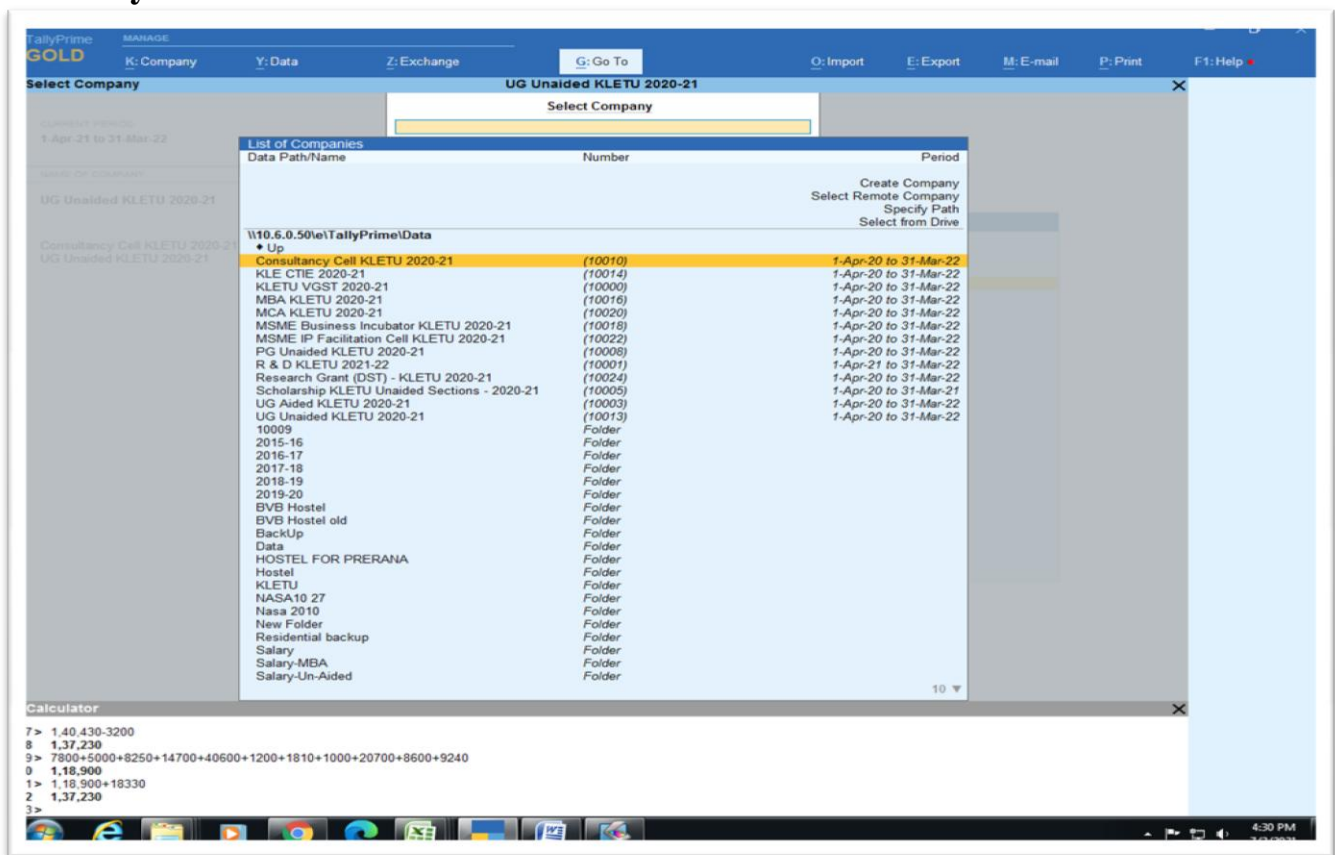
TallyPrime GOLD
MANAGE
K: Company Y: Data Z: Exchange G: Go To O: Import E: Export M: E-mail P: Print F1: Help

Select Company
UG Unaided KLETU 2020-21

CURRENT PERIOD
1-Apr-21 to 31-Mar-22

NAME OF COMPANY
UG Unaided KLETU 2020-21

Consultancy Cell KLETU 2020-21
UG Unaided KLETU 2020-21

Select Company

List of Companies

| Data Path/Name | Number | Period |
|---|---|---|
| | | Create Company |
| | | Select Remote Company |
| | | Specify Path |
| | | Select from Drive |
| \\10.6.0.50\e\TallyPrime\Data | | |
| ◆ Up | | |
| Consultancy Cell KLETU 2020-21 | (10010) | 1-Apr-20 to 31-Mar-22 |
| KLE CTIE 2020-21 | (10014) | 1-Apr-20 to 31-Mar-22 |
| KLETU VGST 2020-21 | (10000) | 1-Apr-20 to 31-Mar-22 |
| MBA KLETU 2020-21 | (10016) | 1-Apr-20 to 31-Mar-22 |
| MCA KLETU 2020-21 | (10020) | 1-Apr-20 to 31-Mar-22 |
| MSME Business Incubator KLETU 2020-21 | (10018) | 1-Apr-20 to 31-Mar-22 |
| MSME IP Facilitation Cell KLETU 2020-21 | (10022) | 1-Apr-20 to 31-Mar-22 |
| PG Unaided KLETU 2020-21 | (10008) | 1-Apr-20 to 31-Mar-22 |
| R & D KLETU 2021-22 | (10001) | 1-Apr-21 to 31-Mar-22 |
| Research Grant (DST) - KLETU 2020-21 | (10024) | 1-Apr-20 to 31-Mar-22 |
| Scholarship KLETU Unaided Sections - 2020-21 | (10005) | 1-Apr-20 to 31-Mar-21 |
| UG Aided KLETU 2020-21 | (10003) | 1-Apr-20 to 31-Mar-22 |
| UG Unaided KLETU 2020-21 | (10013) | 1-Apr-20 to 31-Mar-22 |
| 10009 | Folder | |
| 2015-16 | Folder | |
| 2016-17 | Folder | |
| 2017-18 | Folder | |
| 2018-19 | Folder | |
| 2019-20 | Folder | |
| BVB Hostel | Folder | |
| BVB Hostel old | Folder | |
| BackUp | Folder | |
| Data | Folder | |
| HOSTEL FOR PRERANA | Folder | |
| Hostel | Folder | |
| KLETU | Folder | |
| NASA10 27 | Folder | |
| Nasa 2010 | Folder | |
| New Folder | Folder | |
| Residential backup | Folder | |
| Salary | Folder | |
| Salary-MBA | Folder | |
| Salary-Un-Aided | Folder | |

10 ▼

Calculator
7> 1,40,430-3200
8 1,37,230
9> 7800+5000+8250+14700+40600+1200+1810+1000+20700+8600+9240
0 1,18,900
1> 1,18,900+18330
2 1,37,230
3>

4:30 PM